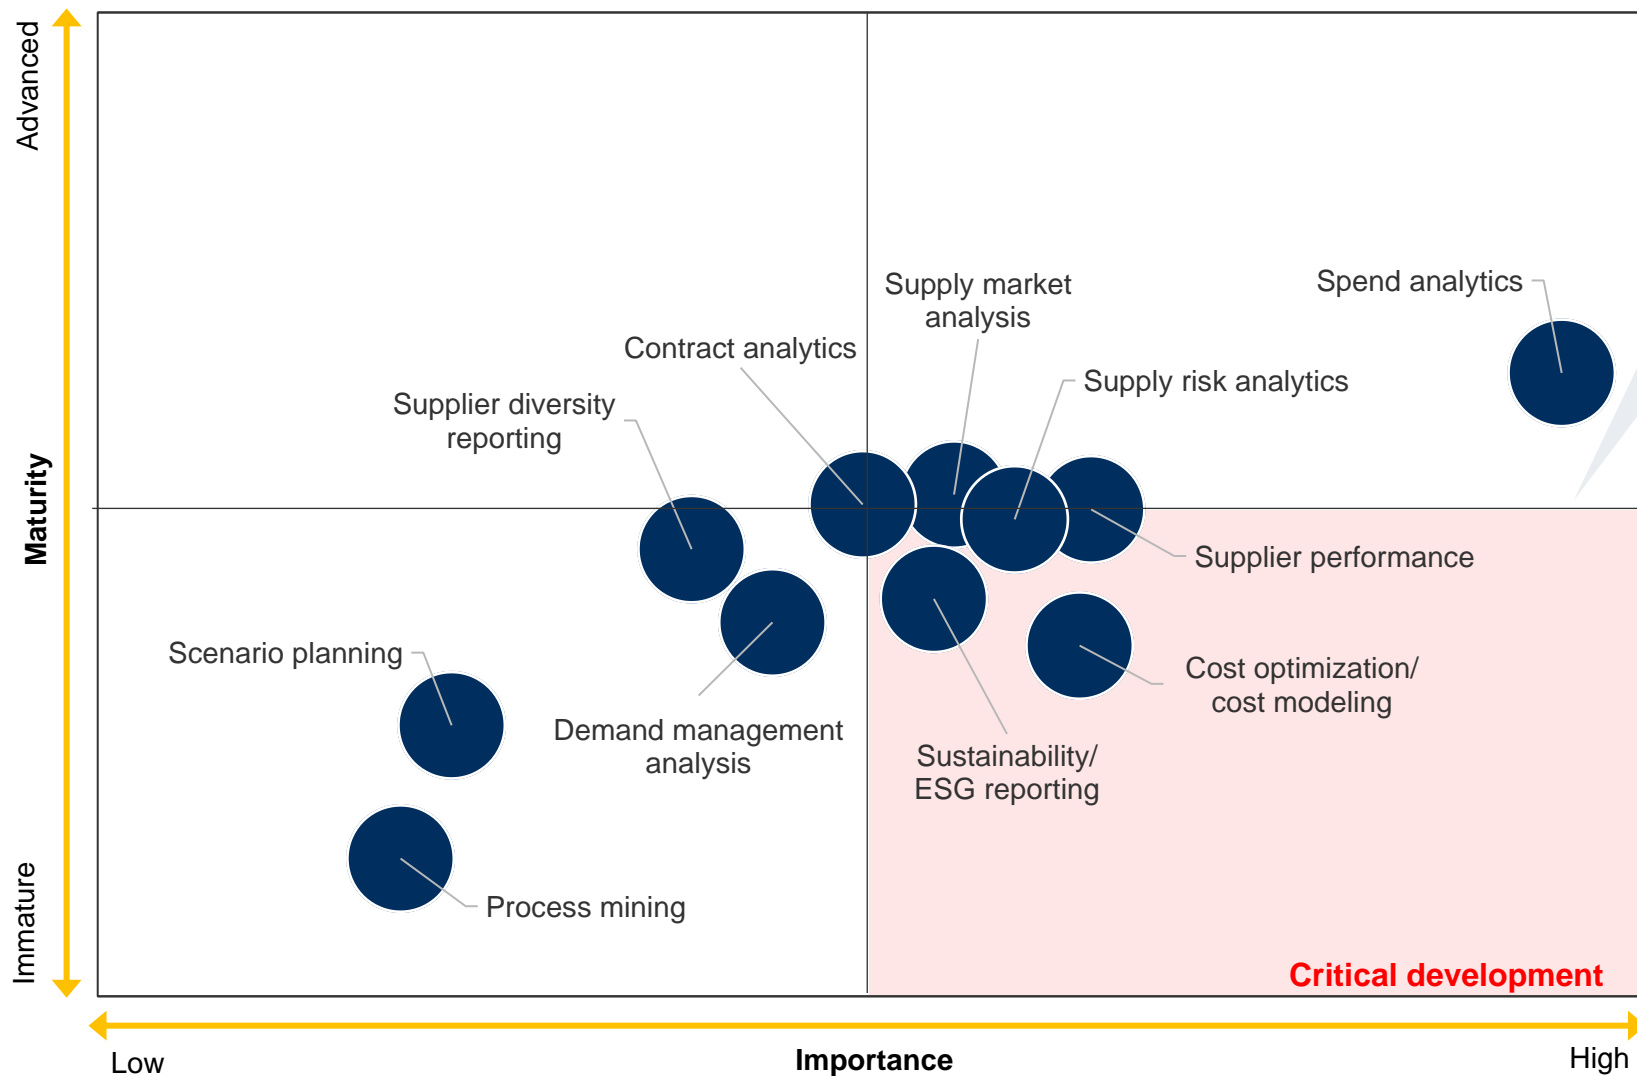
Advanced

Maturity

Immature

Supply market analysis

Spend analytics

Contract analytics

Supply risk analytics

Supplier diversity reporting

Supplier performance

Scenario planning

Cost optimization/ cost modeling

Demand management analysis

Sustainability/ ESG reporting

Process mining

Critical development

Low

Importance

High